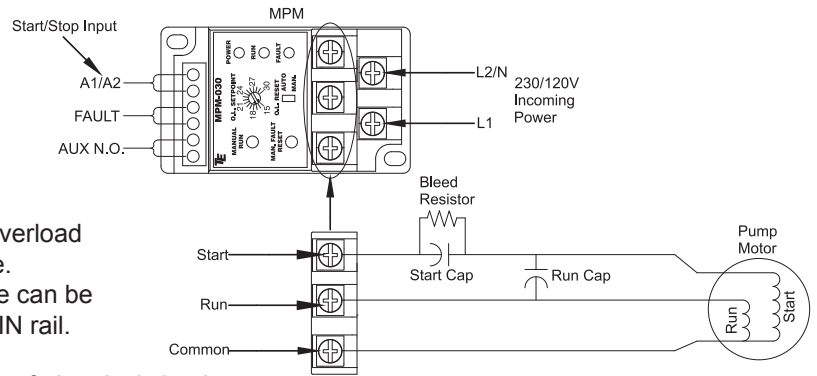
MPM

Start/Stop Input

A1/A2

FAULT

AUX N.O.

MPM-030

POWER

RUN

FAULT

O.L. SETPOINT

12 15 18 21 24 27 30

O.L. RESET AUTO MAN.

MANUAL RUN

MAN. FAULT RESET

L2/N

L1

230/120V Incoming Power

Bleed Resistor

Start Cap

Run Cap

Pump Motor

Start

Run

Common

Run

Start

verload
e.
e can be
IN rail.